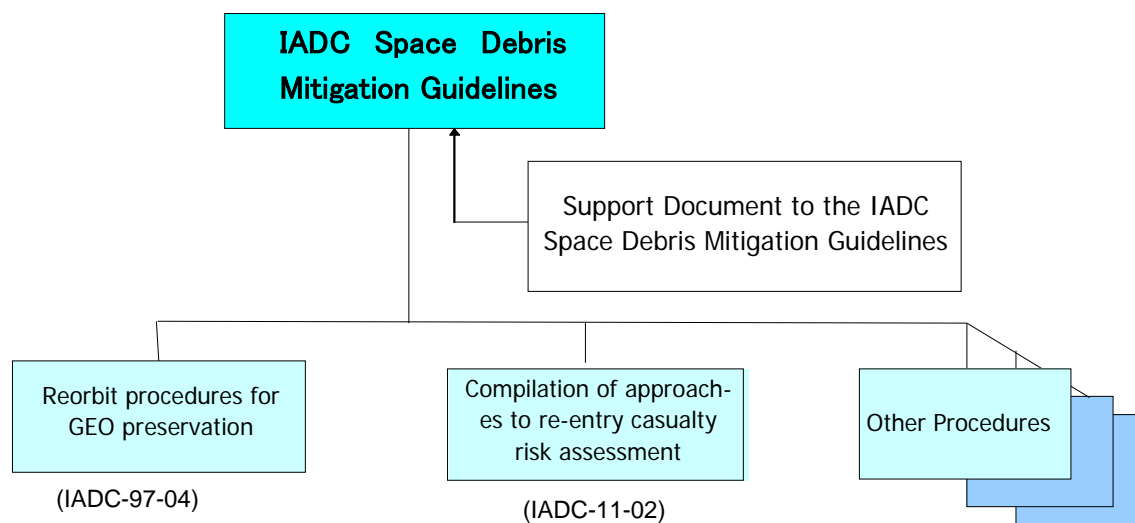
IADC Space Debris Mitigation Guidelines

Support Document to the IADC Space Debris Mitigation Guidelines

Reorbit procedures for GEO preservation

(IADC-97-04)

Compilation of approaches to re-entry casualty risk assessment

(IADC-11-02)

Other Procedures